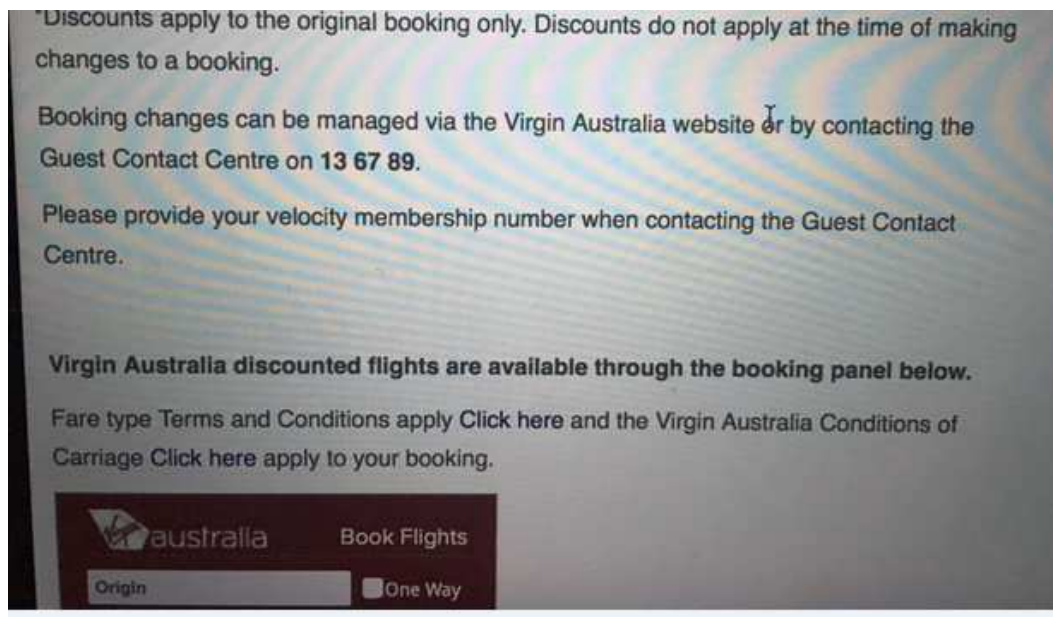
*Discounts apply to the original booking only. Discounts do not apply at the time of making changes to a booking.

Booking changes can be managed via the Virgin Australia website or by contacting the Guest Contact Centre on 13 67 89.

Please provide your velocity membership number when contacting the Guest Contact Centre.

Virgin Australia discounted flights are available through the booking panel below.

Fare type Terms and Conditions apply Click here and the Virgin Australia Conditions of Carriage Click here apply to your booking.

australia Book Flights

Origin One Way